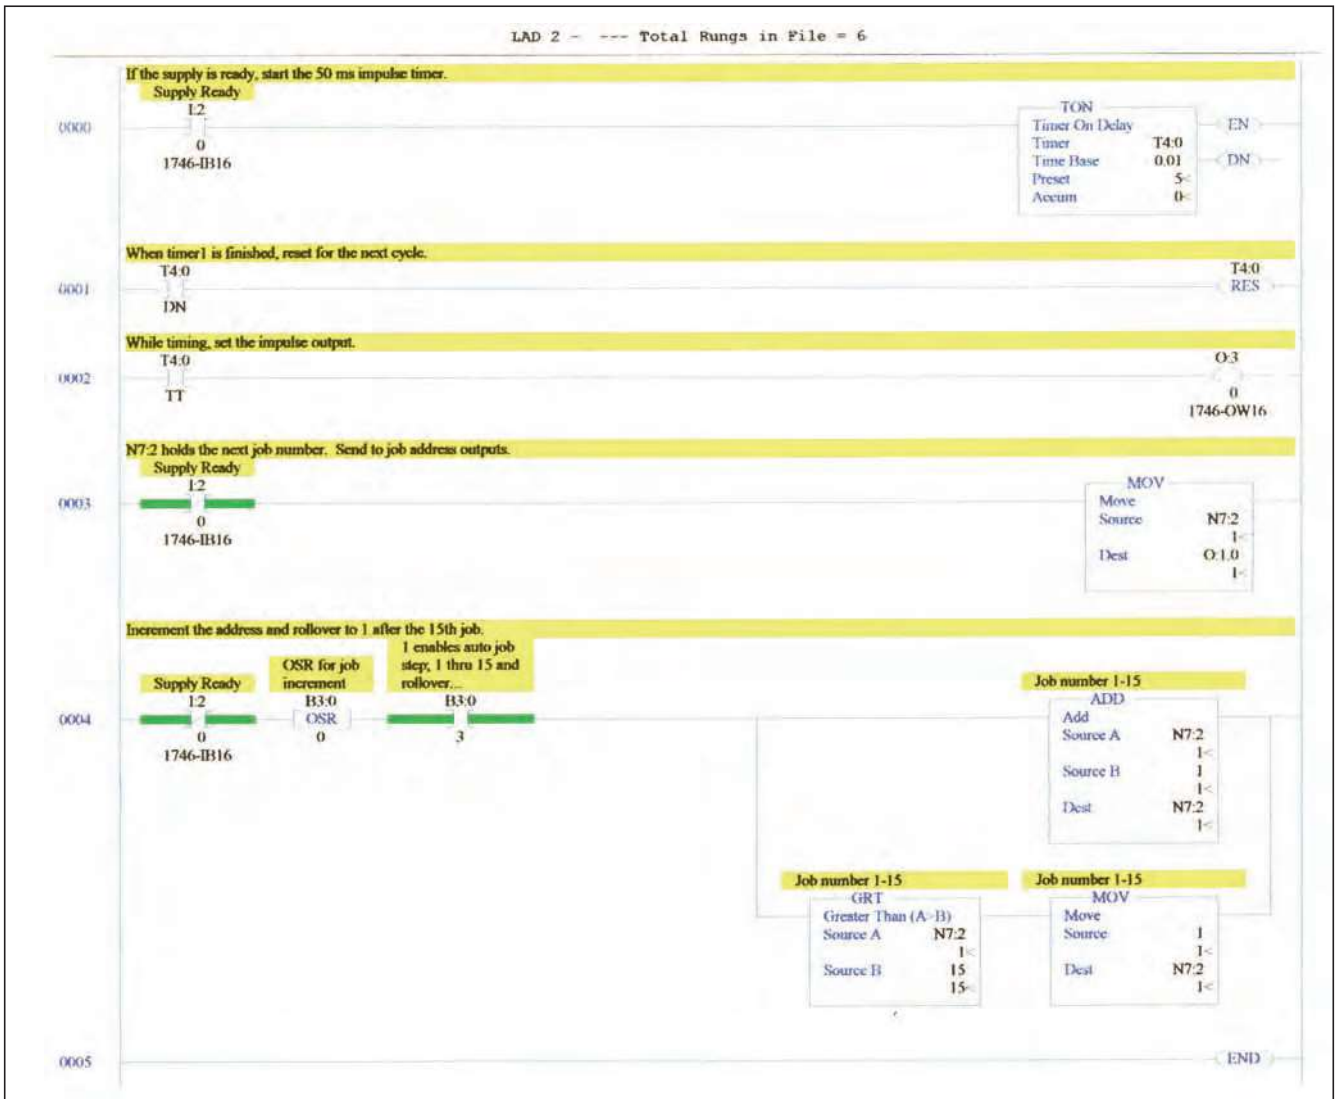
LAD 2 - --- Total Rungs in File = 6

If the supply is ready, start the 50 ms impulse timer.

Supply Ready

I:2

0000

0

1746-IB16

TON
Timer On Delay
Timer T4:0
Time Base 0.01
Preset 5<
Accum 0<

EN

DN

When timer1 is finished, reset for the next cycle.

T4:0

0001

DN

T4:0
RES

While timing, set the impulse output.

T4:0

0002

TT

O:3

0

1746-OW16

N7:2 holds the next job number. Send to job address outputs.

Supply Ready

I:2

0003

0

1746-IB16

MOV
Move
Source N7:2
1<
Dest O:1.0
1<

Increment the address and rollover to 1 after the 15th job.

Supply Ready

OSR for job increment

1 enables auto job step, 1 thru 15 and rollover...

I:2

B3:0

B3:0

0004

OSR

0

0

3

1746-IB16

Job number 1-15
ADD
Add
Source A N7:2
1<
Source B 1
1<
Dest N7:2
1<

Job number 1-15
GRT
Greater Than (A>B)
Source A N7:2
1<
Source B 15
15<

Job number 1-15
MOV
Move
Source 1
1<
Dest N7:2
1<

0005

END